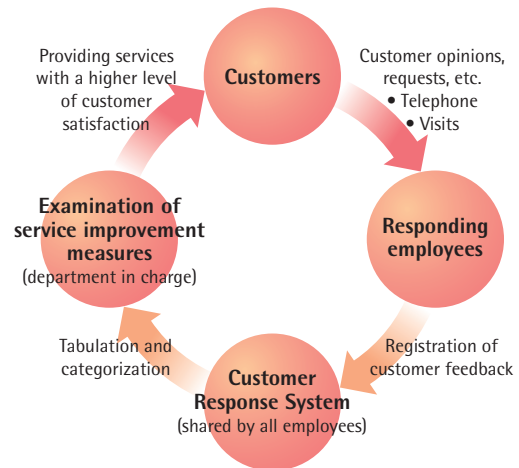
Providing services with a higher level of customer satisfaction

Customers

Customer opinions, requests, etc.
• Telephone
• Visits

Examination of service improvement measures
(department in charge)

Responding employees

Tabulation and categorization

Customer Response System
(shared by all employees)

Registration of customer feedback